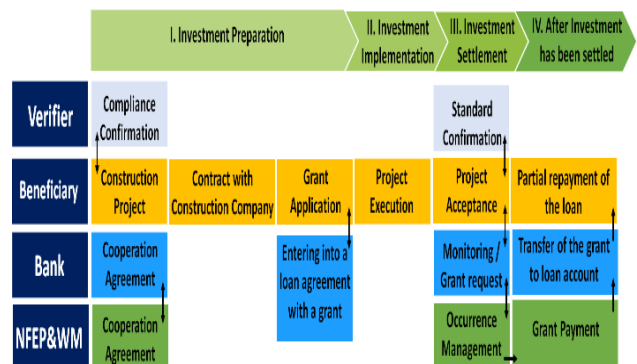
| | I. Investment Preparation | | | II. Investment Implementation | III. Investment Settlement | IV. After Investment has been settled |
|---|---|---|---|---|---|---|
| Verifier | Compliance Confirmation | | | | Standard Confirmation | |
| Beneficiary | Construction Project | Contract with Construction Company | Grant Application | Project Execution | Project Acceptance | Partial repayment of the loan |
| Bank | Cooperation Agreement | | Entering into a loan agreement with a grant | | Monitoring / Grant request | Transfer of the grant to loan account |
| NFEP&WM | Cooperation Agreement | | | | Occurrence Management | Grant Payment |